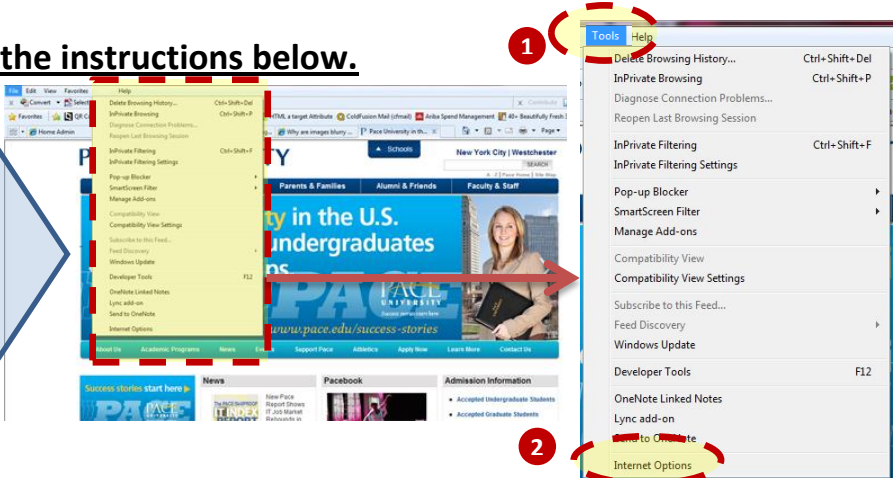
the instructions below.

1

Tools Help

Delete Browsing History... Ctrl+Shift+Del
InPrivate Browsing Ctrl+Shift+P
Diagnose Connection Problems...
Reopen Last Browsing Session

InPrivate Filtering Ctrl+Shift+F
InPrivate Filtering Settings

Pop-up Blocker
SmartScreen Filter
Manage Add-ons

Compatibility View
Compatibility View Settings

Subscribe to this Feed...
Feed Discovery
Windows Update

Developer Tools F12

OneNote Linked Notes
Lync add-on
Send to OneNote

2

Internet Options

File Edit View Favorites Tools Help
Convert Select
Favorites QR Co
Home Admin
HTML a target Attribute ColdFusion Mail (cfmail) Ariba Spend Management 40+ Beautifully Fresh S
Why are images blurry ... Pace University in the...
Page
Schools
New York City | Westchester
SEARCH
Parents & Families Alumni & Friends Faculty & Staff
in the U.S.
undergraduates
PACE UNIVERSITY
www.pace.edu/success-stories
About Us Academic Programs News Events Support Pace Athletics Apply Now Learn More Contact Us
Success stories start here
News
New Pace Report Shows IT Job Market Rebounds in
IT INDEX REPORT
Facebook
Admission Information
Accepted Undergraduate Students
Accepted Graduate Students